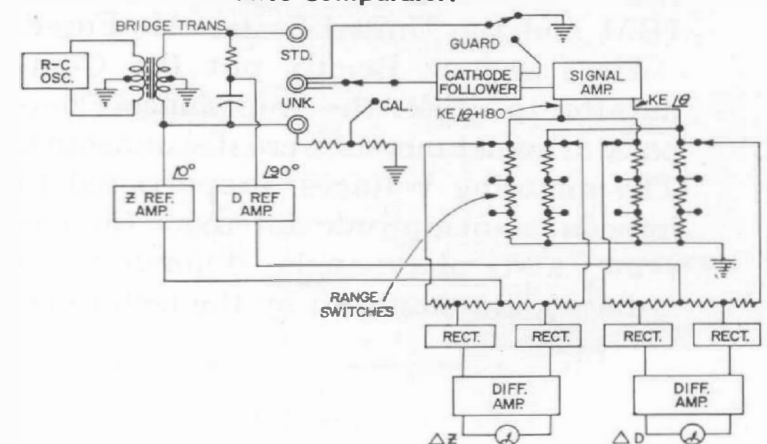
Ratio Comparator

BRIDGE TRANS.

R-C OSC.

STD.

UNK.

CAL.

GUARD

CATHODE FOLLOWER

SIGNAL AMP.

KE /θ+180

KE /θ

/0°

/90°

Z REF. AMP.

D REF AMP.

RANGE SWITCHES

RECT.

RECT.

RECT.

RECT.

DIFF. AMP.

DIFF. AMP.

ΔZ

ΔD